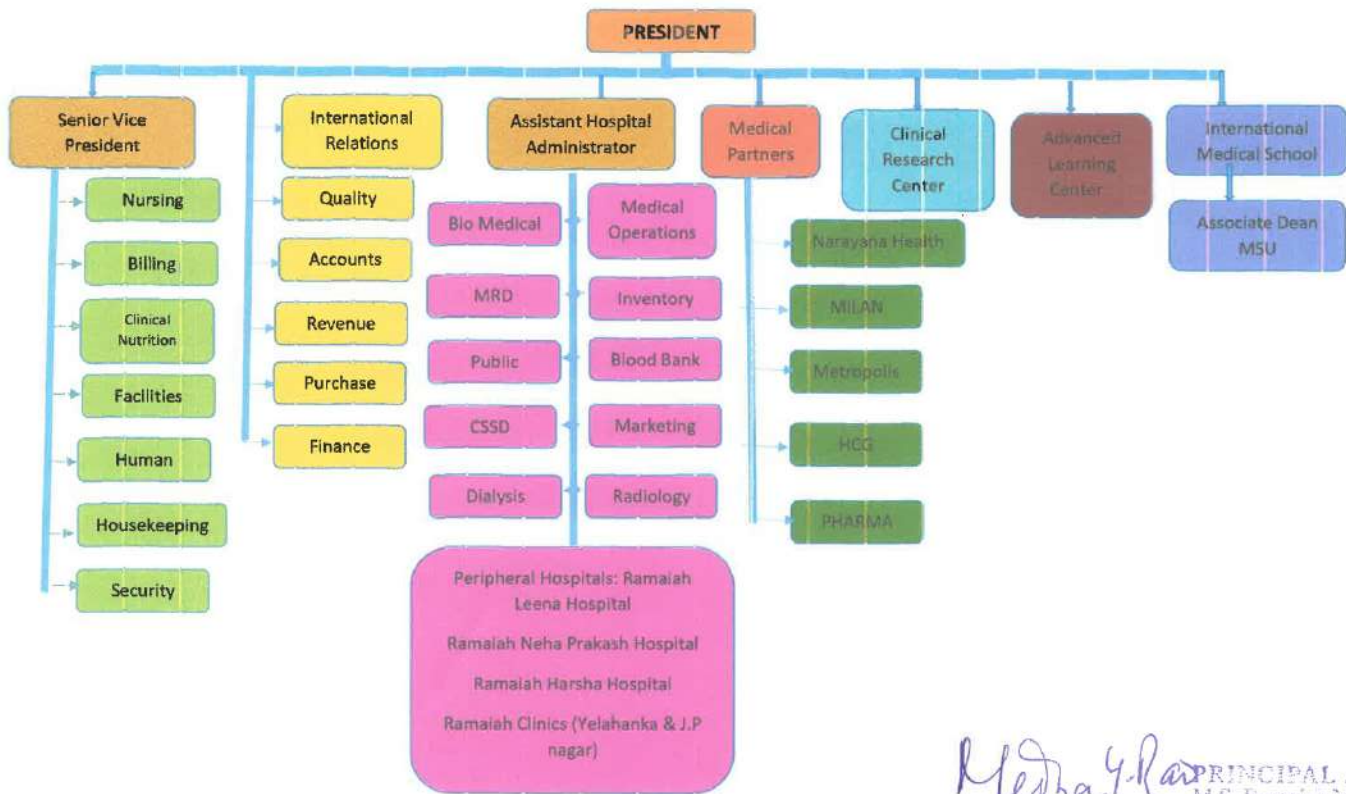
PRESIDENT

Senior Vice President

Nursing

Billing

Clinical Nutrition

Facilities

Human

Housekeeping

Security

International Relations

Quality

Accounts

Revenue

Purchase

Finance

Assistant Hospital Administrator

Bio Medical

MRD

Public

CSSD

Dialysis

Medical Operations

Inventory

Blood Bank

Marketing

Radiology

Peripheral Hospitals: Ramaiah Leena Hospital

Ramaiah Neha Prakash Hospital

Ramaiah Harsha Hospital

Ramaiah Clinics (Yelahanka & J.P nagar)

Medical Partners

Narayana Health

MILAN

Metropolis

HCG

PHARMA

Clinical Research Center

Advanced Learning Center

International Medical School

Associate Dean MSU

Medha Y. Rao PRINCIPAL